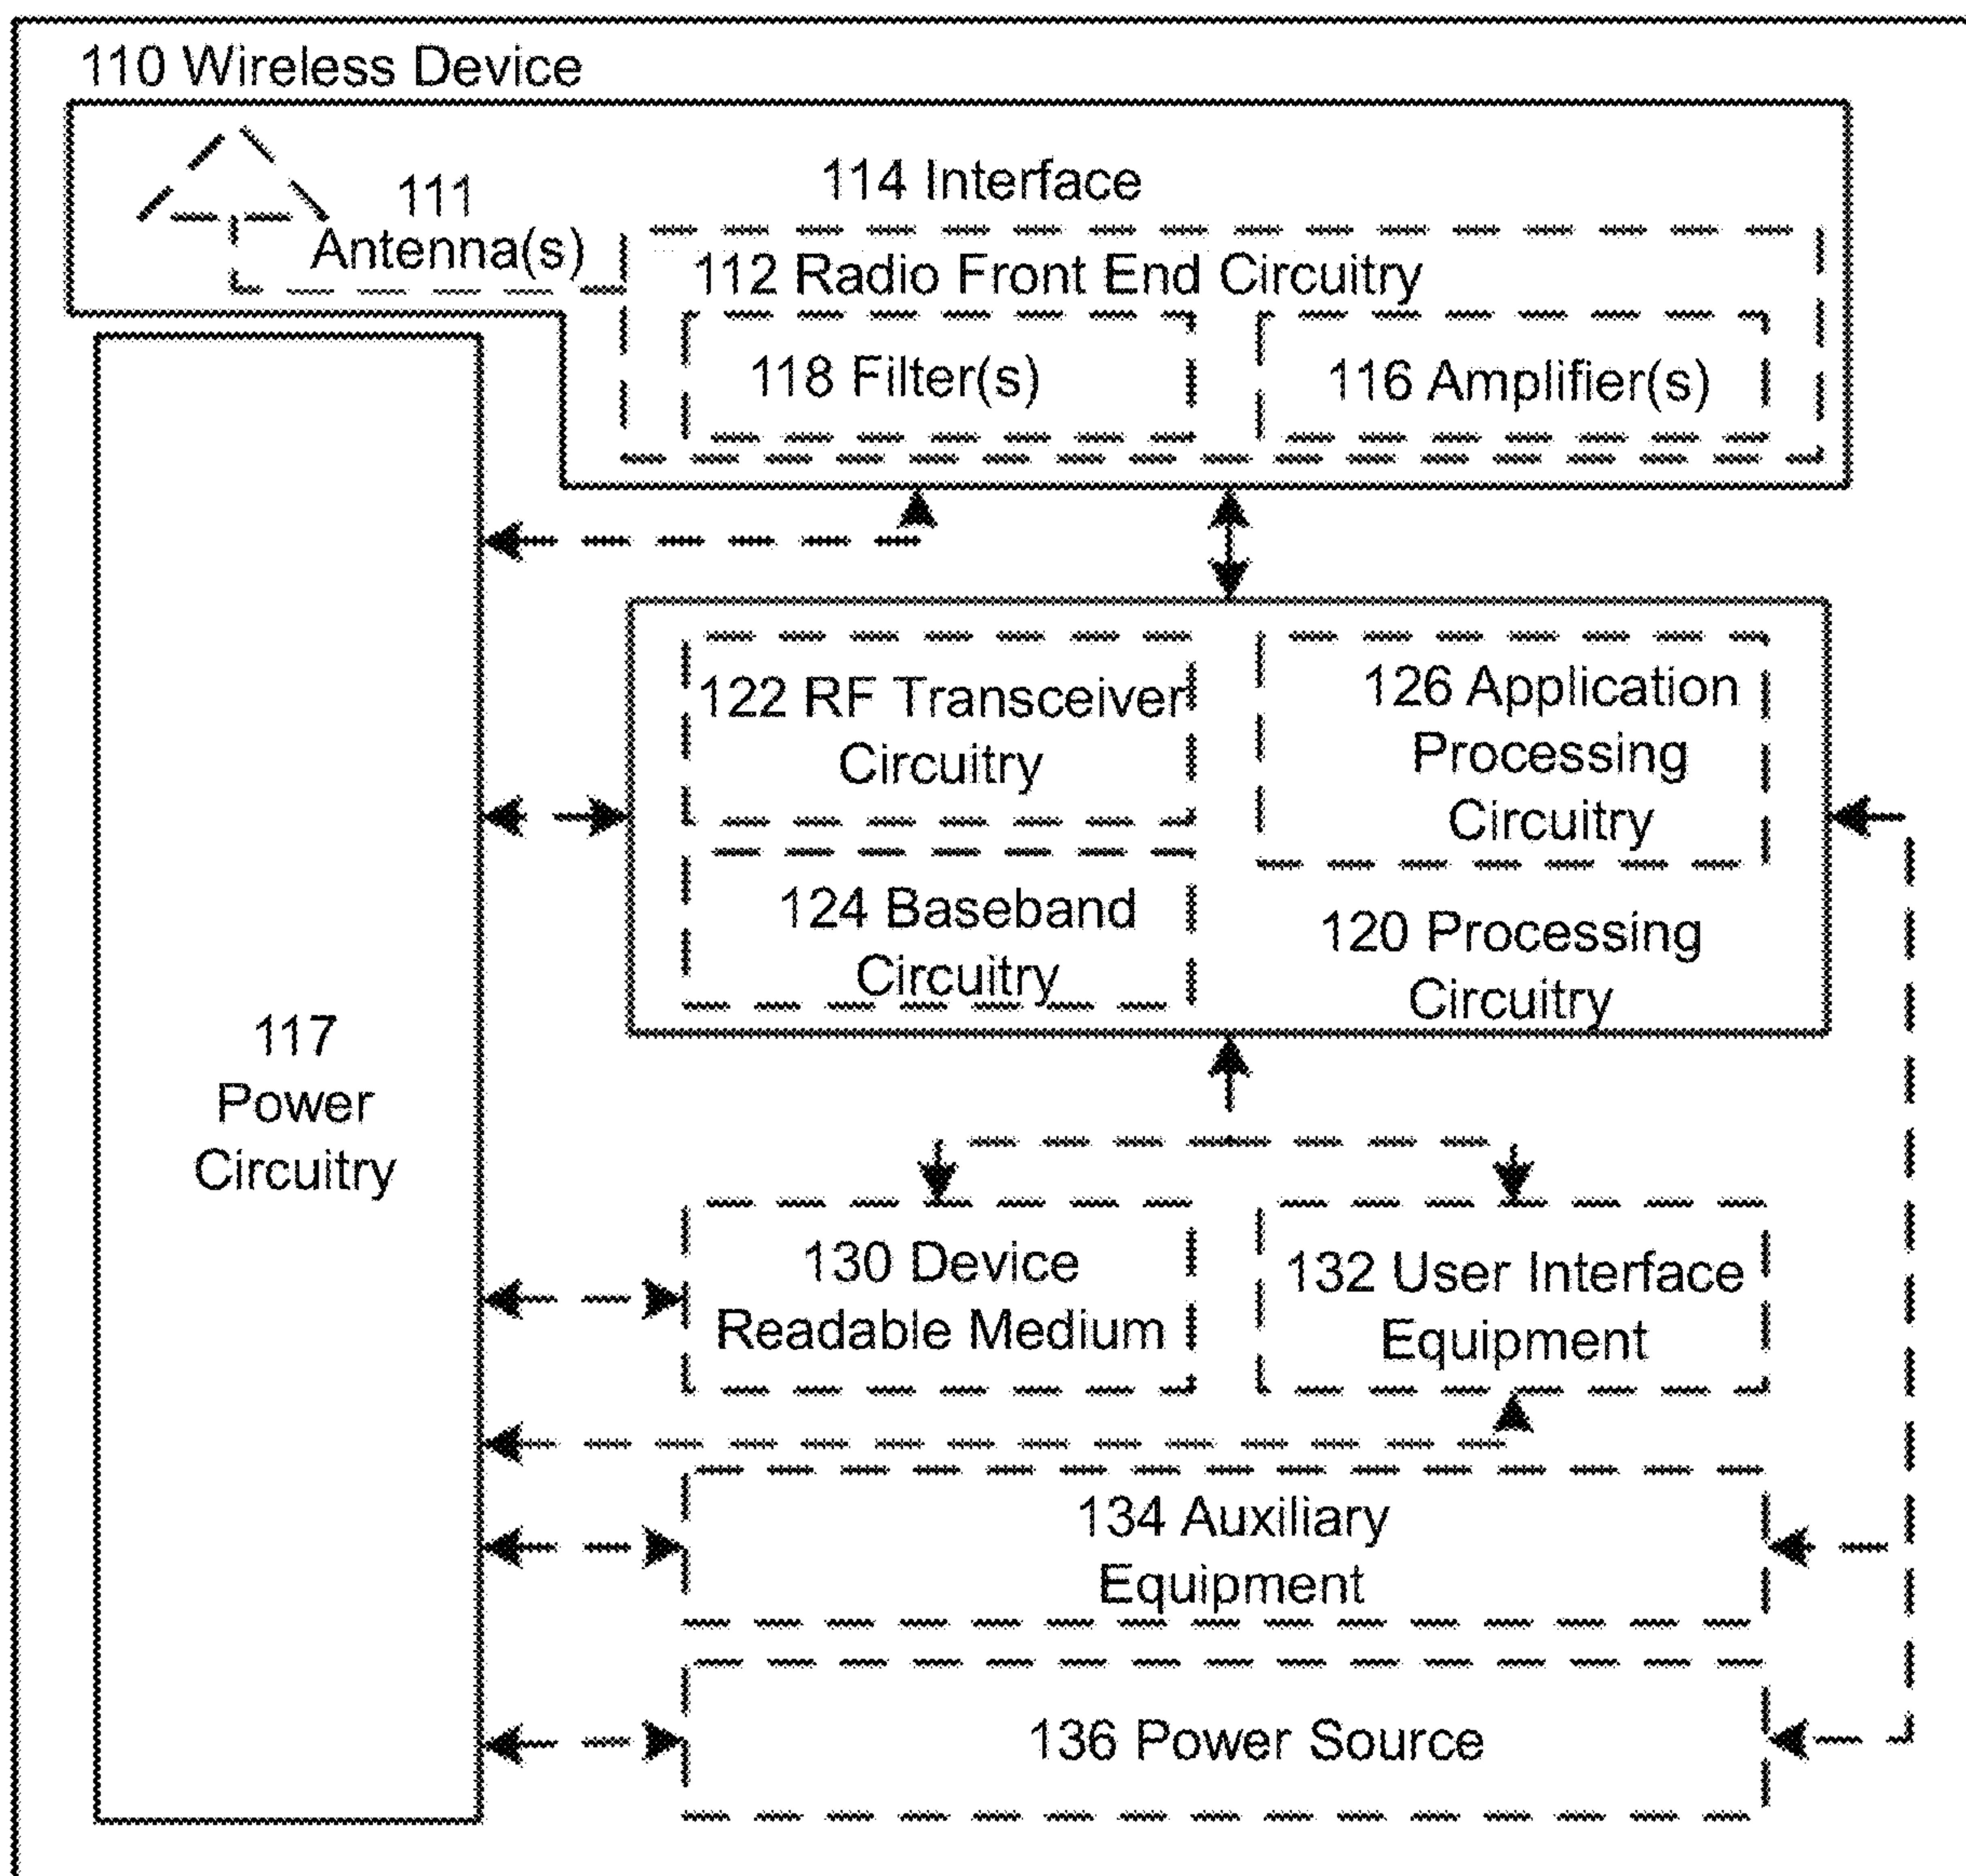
110 Wireless Device

111 Antenna(s)

114 Interface

112 Radio Front End Circuitry

118 Filter(s)

116 Amplifier(s)

117 Power Circuitry

122 RF Transceiver Circuitry

126 Application Processing Circuitry

124 Baseband Circuitry

120 Processing Circuitry

130 Device Readable Medium

132 User Interface Equipment

134 Auxiliary Equipment

136 Power Source